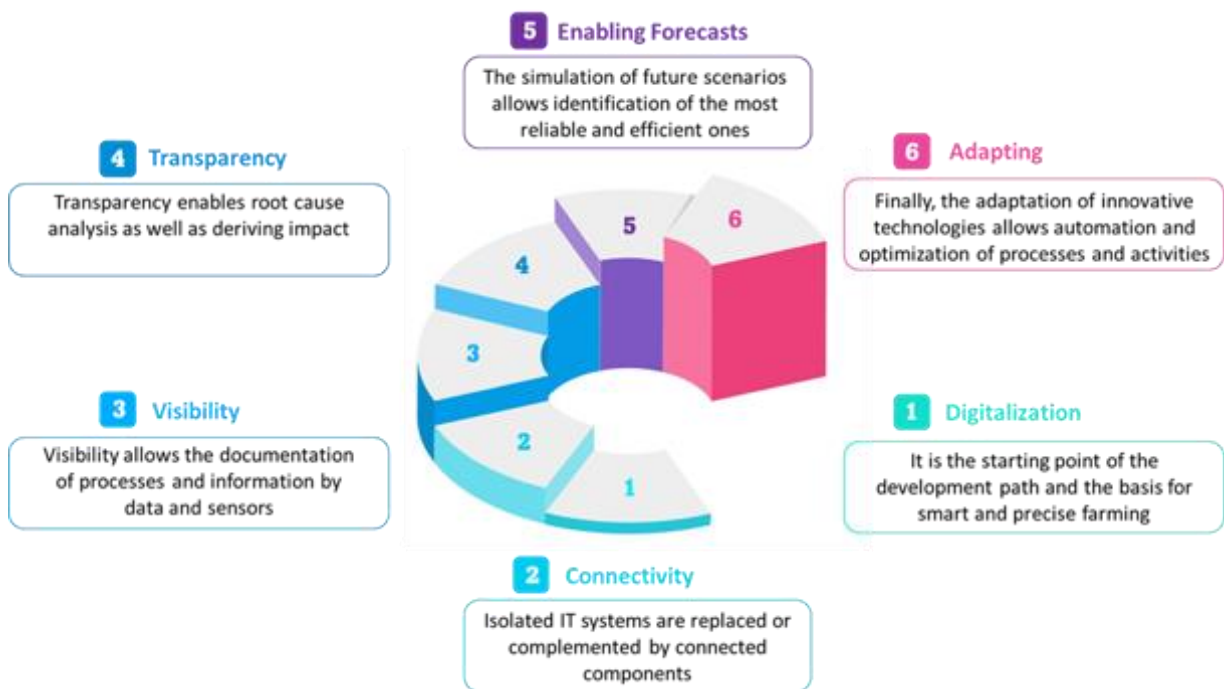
5 Enabling Forecasts

The simulation of future scenarios allows identification of the most reliable and efficient ones

4 Transparency

Transparency enables root cause analysis as well as deriving impact

6 Adapting

Finally, the adaptation of innovative technologies allows automation and optimization of processes and activities

5

6

4

3

2

1

3 Visibility

Visibility allows the documentation of processes and information by data and sensors

1 Digitalization

It is the starting point of the development path and the basis for smart and precise farming

2 Connectivity

Isolated IT systems are replaced or complemented by connected components